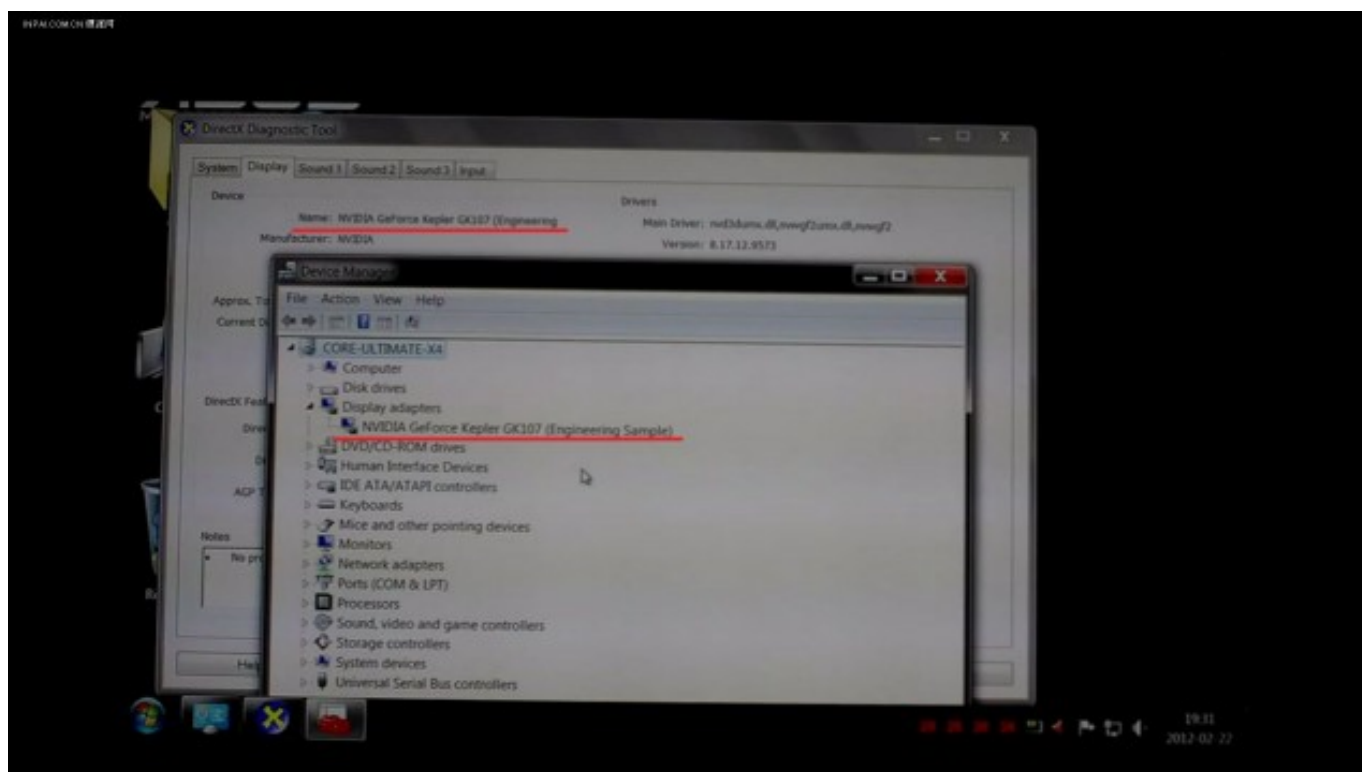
INPAI.COM.CN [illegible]

DirectX Diagnostic Tool

System Display Sound 1 Sound 2 Sound 3 Input

Device

Name: NVIDIA GeForce Kepler GK107 (Engineering

Manufacturer: NVIDIA

Drivers

Main Driver: nvd3dumx.dll,nvwgf2umx.dll,nvwgf2

Version: 8.17.12.9573

Approx. To

Current D

DirectX Feat

Driv

D

AGP T

Notes

No pr

Hel

Device Manager

File Action View Help

CORE-ULTIMATE-X4

Computer

Disk drives

Display adapters

NVIDIA GeForce Kepler GK107 (Engineering Sample)

DVD/CD-ROM drives

Human Interface Devices

IDE ATA/ATAPI controllers

Keyboards

Mice and other pointing devices

Monitors

Network adapters

Ports (COM & LPT)

Processors

Sound, video and game controllers

Storage controllers

System devices

Universal Serial Bus controllers

19:31
2012-02-22